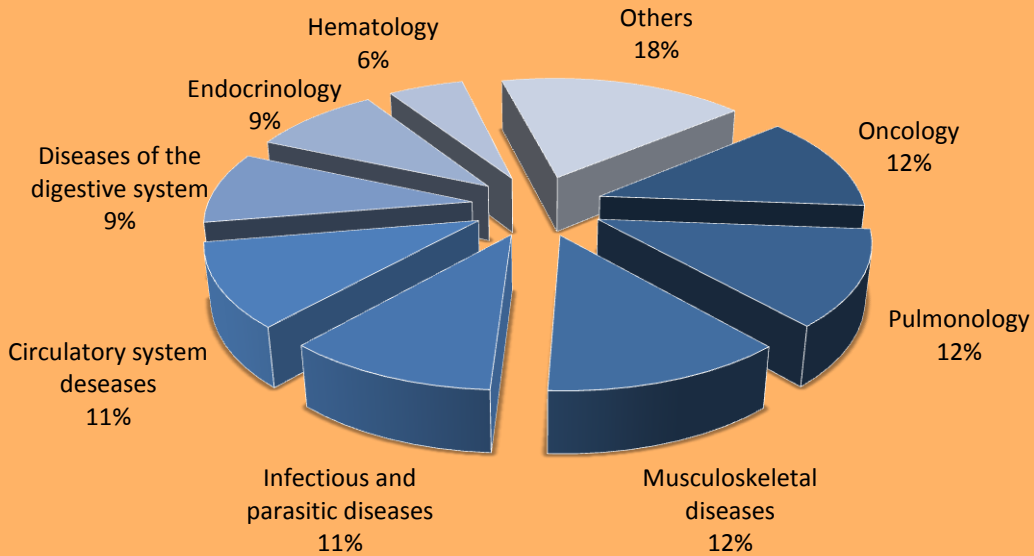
Hematology
6%

Others
18%

Endocrinology
9%

Oncology
12%

Diseases of the digestive system
9%

Pulmonology
12%

Circulatory system deseases
11%

Infectious and parasitic diseases
11%

Musculoskeletal diseases
12%